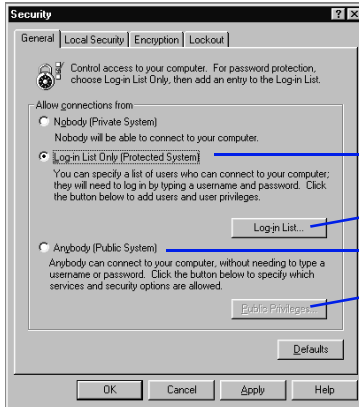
Security

General | Local Security | Encryption | Lockout

Control access to your computer. For password protection, choose Log-in List Only, then add an entry to the Log-in List.

Allow connections from

Nobody (Private System)

Nobody will be able to connect to your computer.

Log-in List Only (Protected System)

You can specify a list of users who can connect to your computer; they will need to log in by typing a username and password. Click the button below to add users and user privileges.

Log-in List...

Anybody (Public System)

Anybody can connect to your computer, without needing to type a username or password. Click the button below to specify which services and security options are allowed.

Public Privileges...

Defaults

OK | Cancel | Apply | Help